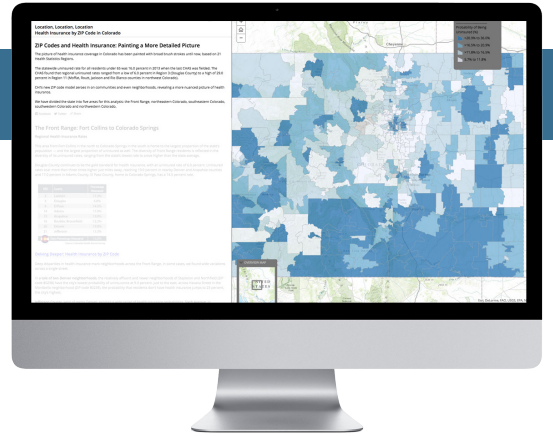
Location, Location, Location
Health Insurance by ZIP Code in Colorado

ZIP Codes and Health Insurance: Painting a More Detailed Picture

The picture of health insurance coverage in Colorado has been painted with broad brush strokes until now, based on 21 Health Statistics Regions.

The statewide uninsured rate for all residents under 65 was 15.0 percent in 2013 when the last CHAS was fielded. The CHAS found that regional uninsured rates ranged from a low of 6.6 percent in Region 3 (Douglas County) to a high of 28.9 percent in Region 11 (Moffat, Routt, Jackson and Rio Blanco counties) in northwest Colorado.

CHI's new ZIP code model zeroes in on communities and even neighborhoods, revealing a more nuanced picture of health insurance.

We have divided the state into five areas for this analysis: the Front Range, northeastern Colorado, southeastern Colorado, southwestern Colorado and northwestern Colorado.

The Front Range: Fort Collins to Colorado Springs

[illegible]

Probability of Being Uninsured (%)
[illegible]
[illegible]
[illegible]
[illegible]

Denver

Esri, DeLorme, FAO, USGS, EPA, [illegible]